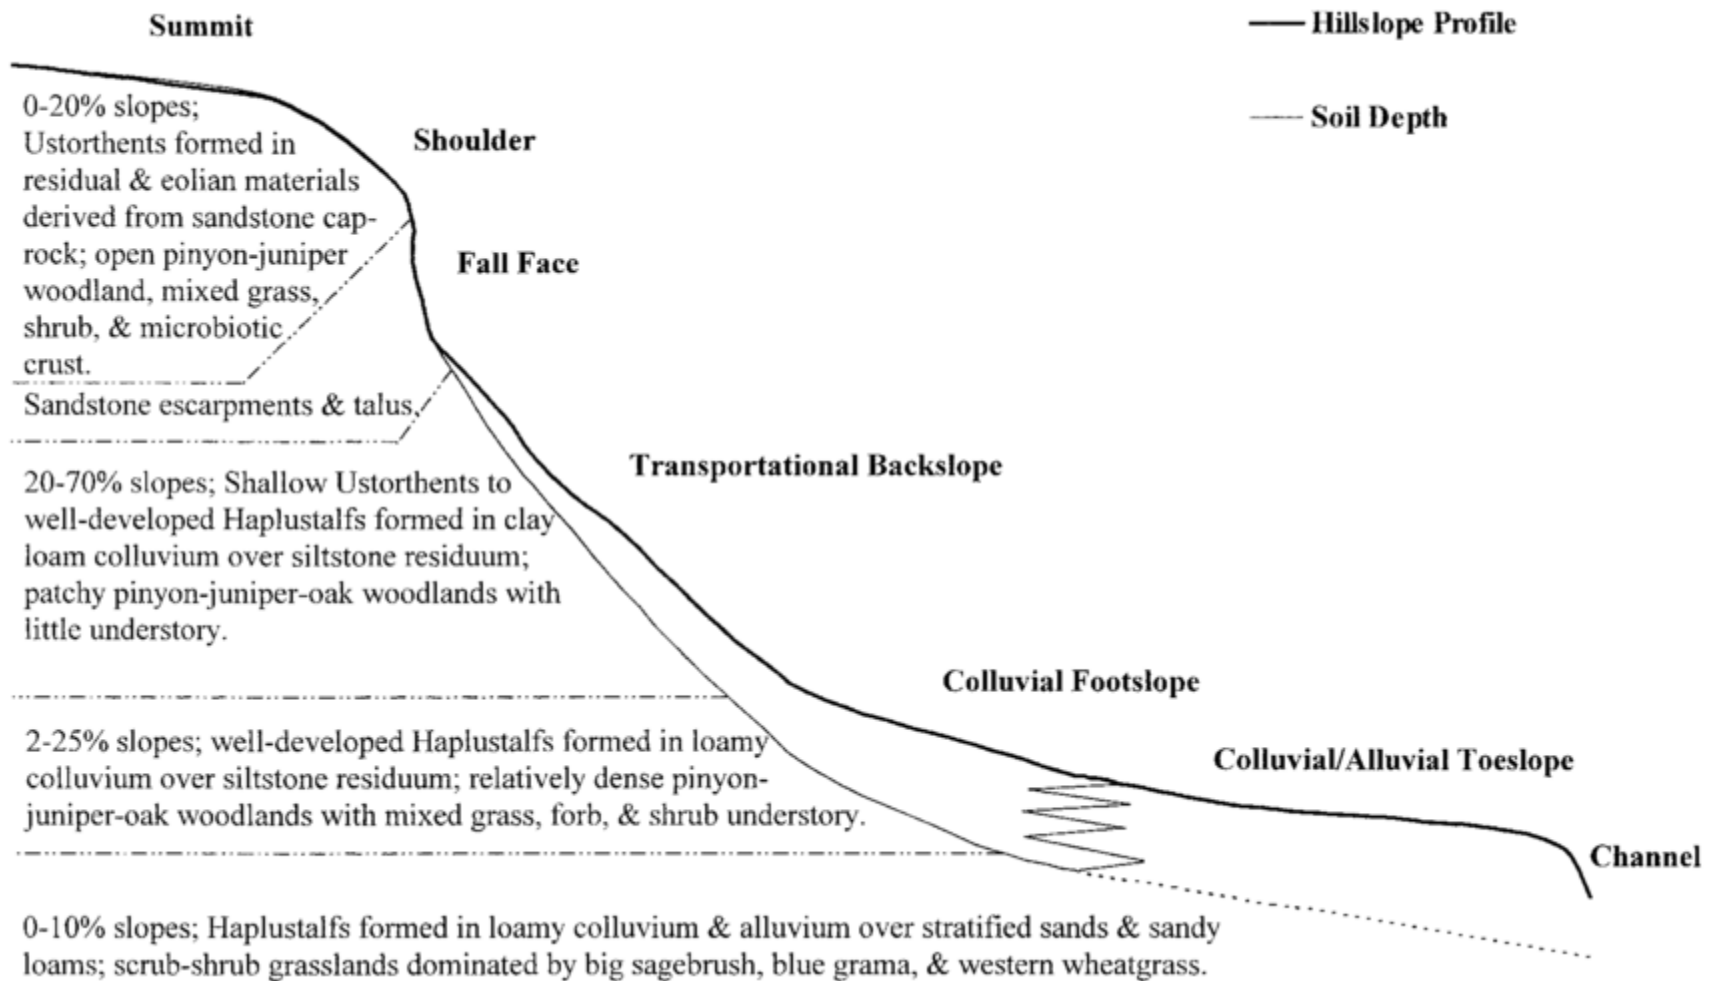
Summit

Hillslope Profile

Soil Depth

0-20% slopes; Ustorthents formed in residual & eolian materials derived from sandstone caprock; open pinyon-juniper woodland, mixed grass, shrub, & microbiotic crust.

Shoulder

Fall Face

Sandstone escarpments & talus.

Transportational Backslope

20-70% slopes; Shallow Ustorthents to well-developed Haplustalfs formed in clay loam colluvium over siltstone residuum; patchy pinyon-juniper-oak woodlands with little understory.

Colluvial Footslope

Colluvial/Alluvial Toeslope

2-25% slopes; well-developed Haplustalfs formed in loamy colluvium over siltstone residuum; relatively dense pinyon-juniper-oak woodlands with mixed grass, forb, & shrub understory.

Channel

0-10% slopes; Haplustalfs formed in loamy colluvium & alluvium over stratified sands & sandy loams; scrub-shrub grasslands dominated by big sagebrush, blue grama, & western wheatgrass.